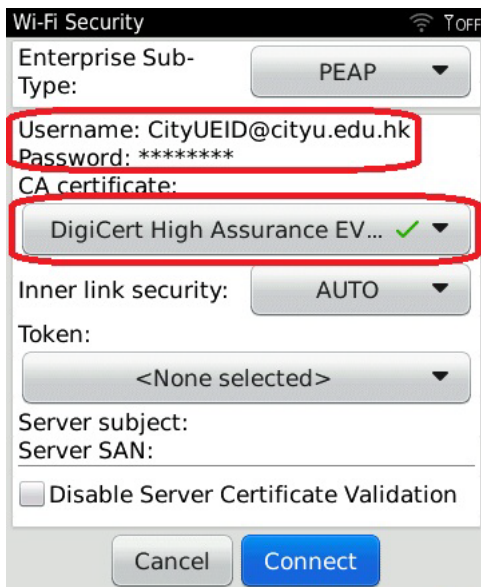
Wi-Fi Security
OFF

Enterprise Sub-Type:
PEAP

Username: CityUEID@cityu.edu.hk
Password: ********

CA certificate:
DigiCert High Assurance EV...

Inner link security:
AUTO

Token:
<None selected>

Server subject:
Server SAN:

Disable Server Certificate Validation

Cancel
Connect